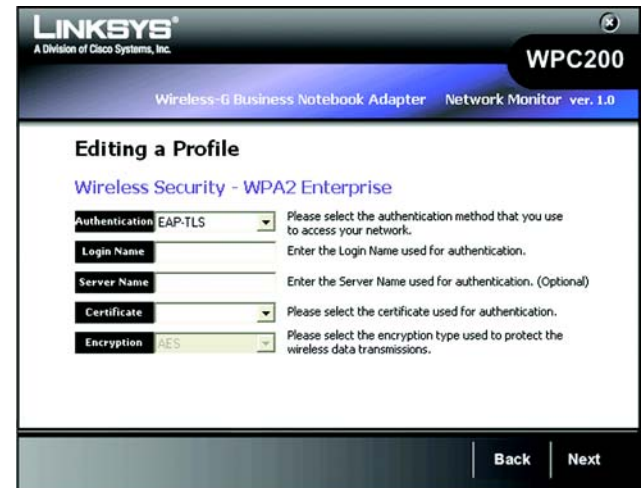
LINKSYS®
A Division of Cisco Systems, Inc.

WPC200

Wireless-G Business Notebook Adapter Network Monitor ver. 1.0

Editing a Profile

Wireless Security - WPA2 Enterprise

| | | |
|---|---|---|
| Authentication | EAP-TLS | Please select the authentication method that you use to access your network. |
| Login Name | | Enter the Login Name used for authentication. |
| Server Name | | Enter the Server Name used for authentication. (Optional) |
| Certificate | | Please select the certificate used for authentication. |
| Encryption | AES | Please select the encryption type used to protect the wireless data transmissions. |

Back Next